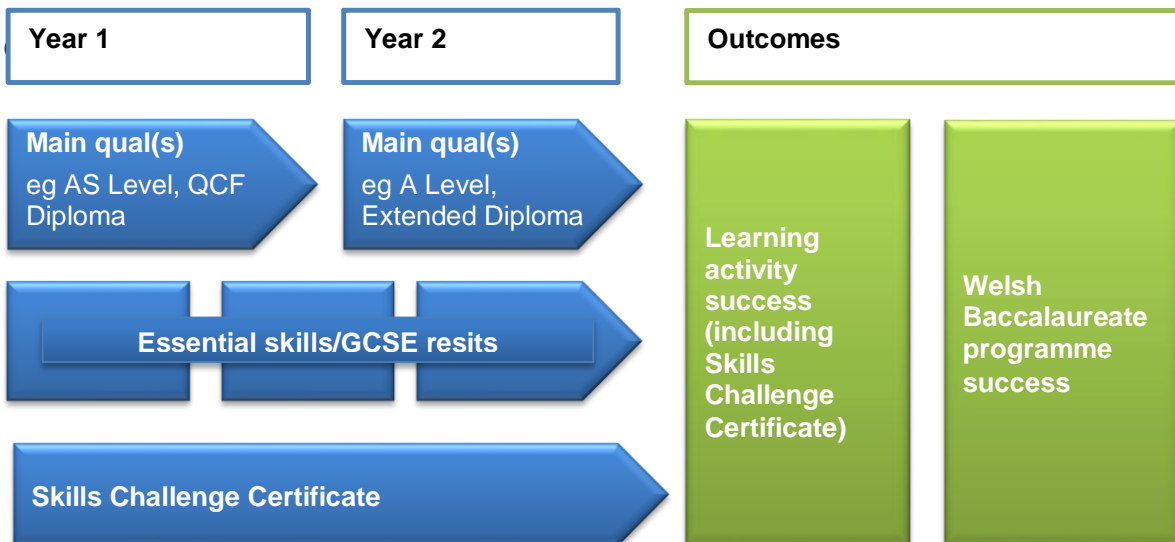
Year 1

Year 2

Outcomes

Main qual(s)
eg AS Level, QCF Diploma

Main qual(s)
eg A Level, Extended Diploma

Essential skills/GCSE resits

Skills Challenge Certificate

Learning activity success (including Skills Challenge Certificate)

Welsh Baccalaureate programme success